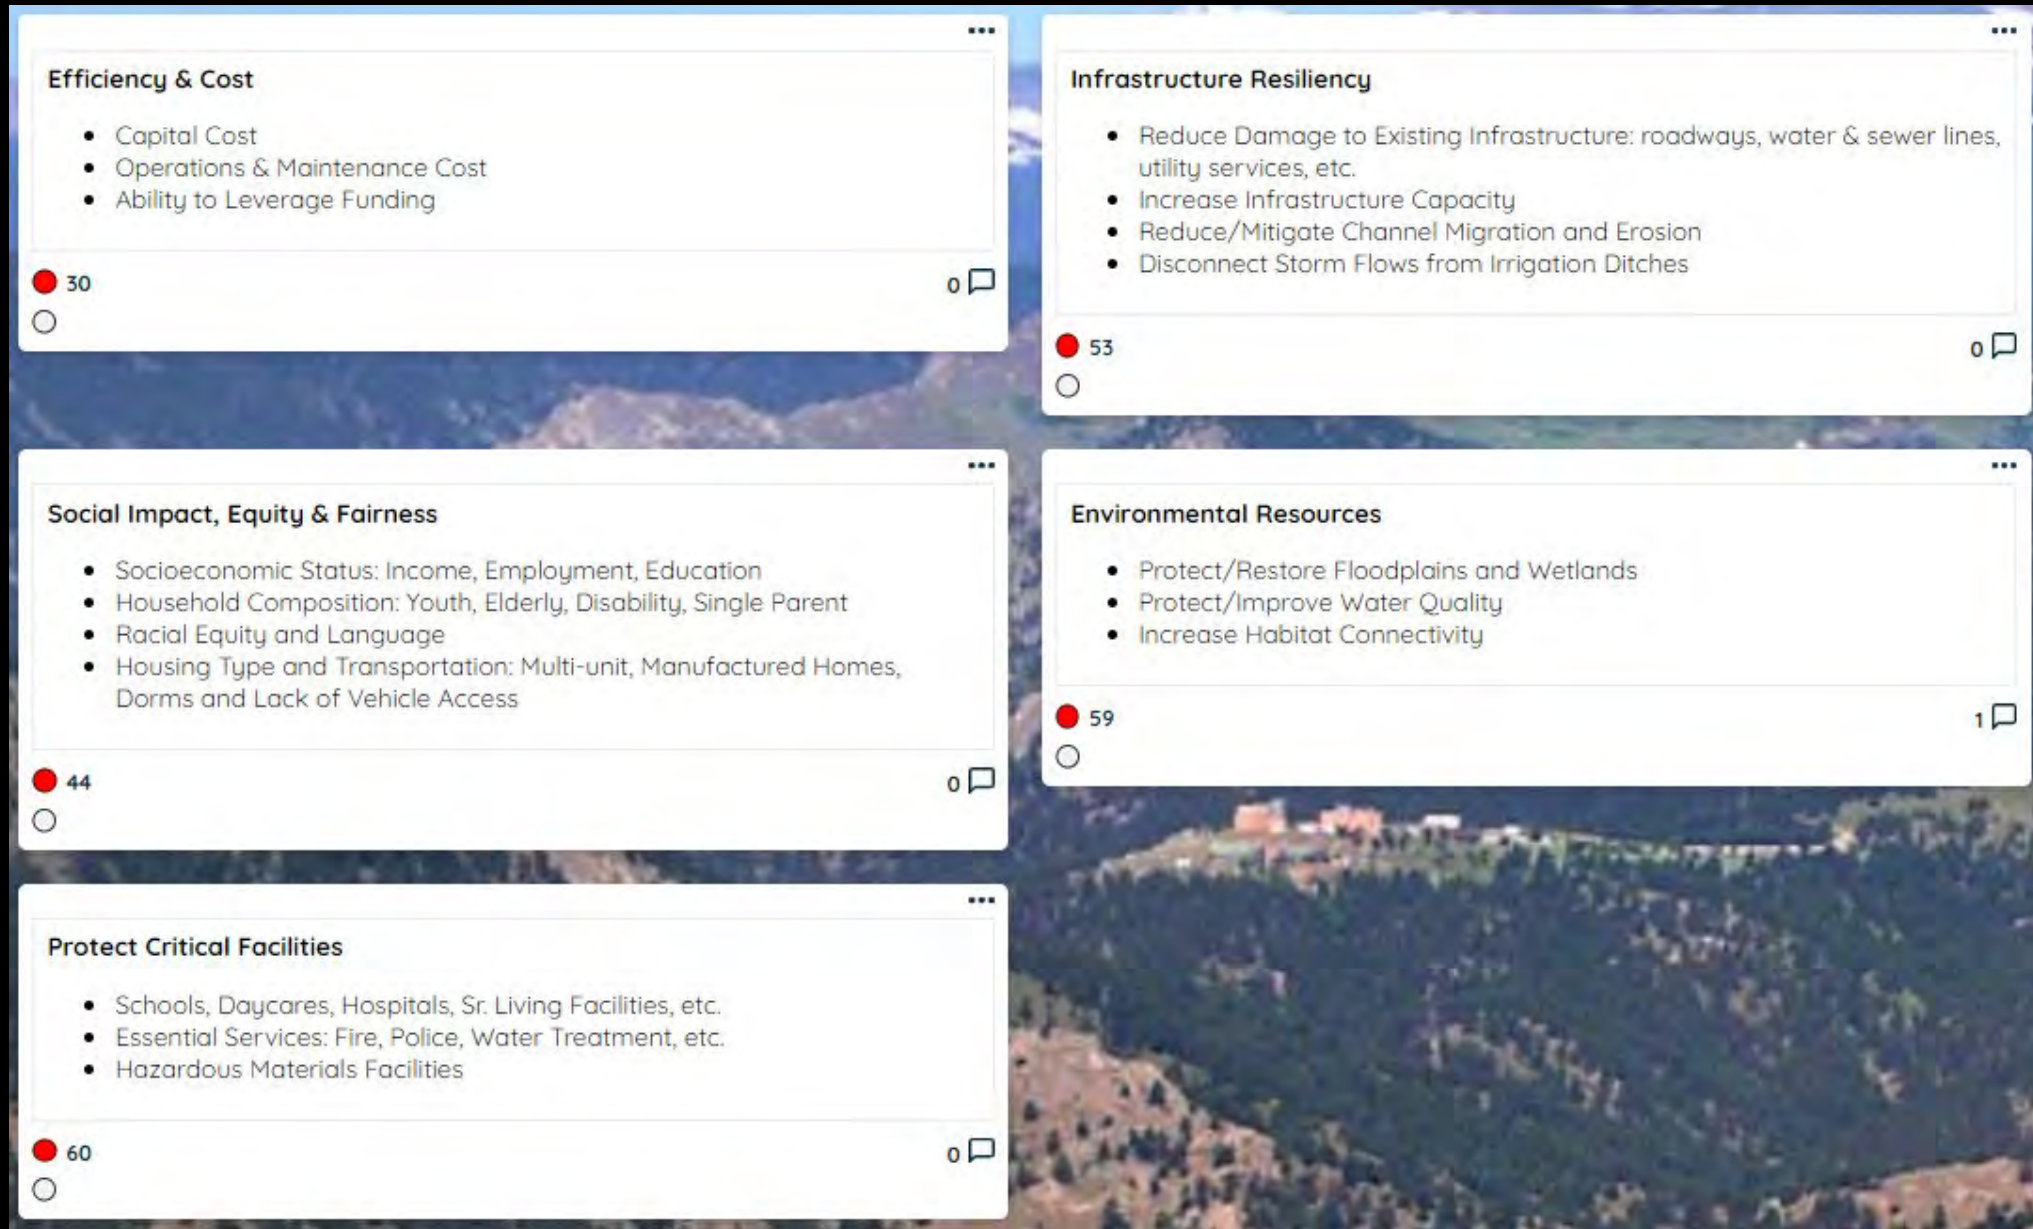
Efficiency & Cost

- Capital Cost
- Operations & Maintenance Cost
- Ability to Leverage Funding

30

0

Infrastructure Resiliency

- Reduce Damage to Existing Infrastructure: roadways, water & sewer lines, utility services, etc.
- Increase Infrastructure Capacity
- Reduce/Mitigate Channel Migration and Erosion
- Disconnect Storm Flows from Irrigation Ditches

53

0

Social Impact, Equity & Fairness

- Socioeconomic Status: Income, Employment, Education
- Household Composition: Youth, Elderly, Disability, Single Parent
- Racial Equity and Language
- Housing Type and Transportation: Multi-unit, Manufactured Homes, Dorms and Lack of Vehicle Access

44

0

Environmental Resources

- Protect/Restore Floodplains and Wetlands
- Protect/Improve Water Quality
- Increase Habitat Connectivity

59

1

Protect Critical Facilities

- Schools, Daycares, Hospitals, Sr. Living Facilities, etc.
- Essential Services: Fire, Police, Water Treatment, etc.
- Hazardous Materials Facilities

60

0